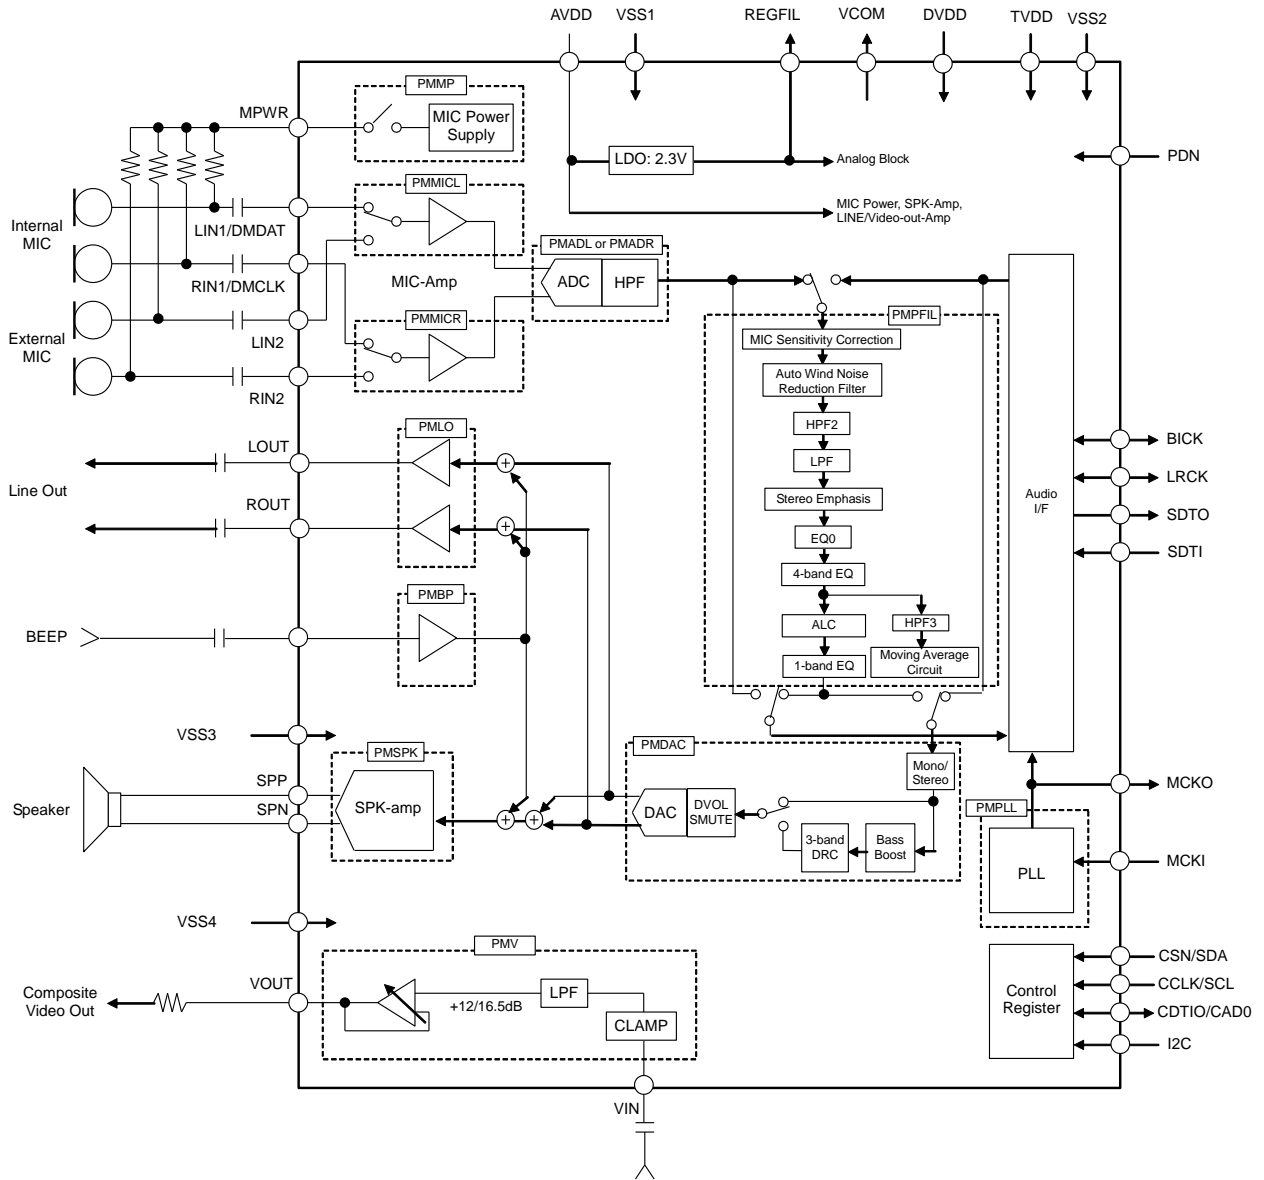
AVDD VSS1 REGFIL VCOM DVDD TVDD VSS2

PMMP

MIC Power Supply

MPWR

LDO: 2.3V

Analog Block

PDN

MIC Power, SPK-Amp, LINE/Video-out-Amp

PMMICL

Internal MIC

LIN1/DMDAT

RIN1/DMCLK

MIC-Amp

PMADL or PMADR

ADC

HPF

External MIC

LIN2

PMMICR

RIN2

PMPFIL

MIC Sensitivity Correction

Auto Wind Noise Reduction Filter

HPF2

LPF

Stereo Emphasis

EQ0

4-band EQ

ALC

HPF3

1-band EQ

Moving Average Circuit

Audio I/F

BICK

LRCK

SDTO

SDTI

PMLO

LOUT

Line Out

ROUT

PMBP

BEEP

VSS3

PMSPK

PMDAC

Mono/ Stereo

Speaker

SPP

SPN

SPK-amp

DAC

DVOL SMUTE

3-band DRC

Bass Boost

MCKO

PMPLL

MCKI

PLL

VSS4

PMV

Composite Video Out

VOUT

+12/16.5dB

LPF

CLAMP

Control Register

CSN/SDA

CCLK/SCL

CDTIO/CAD0

I2C

VIN